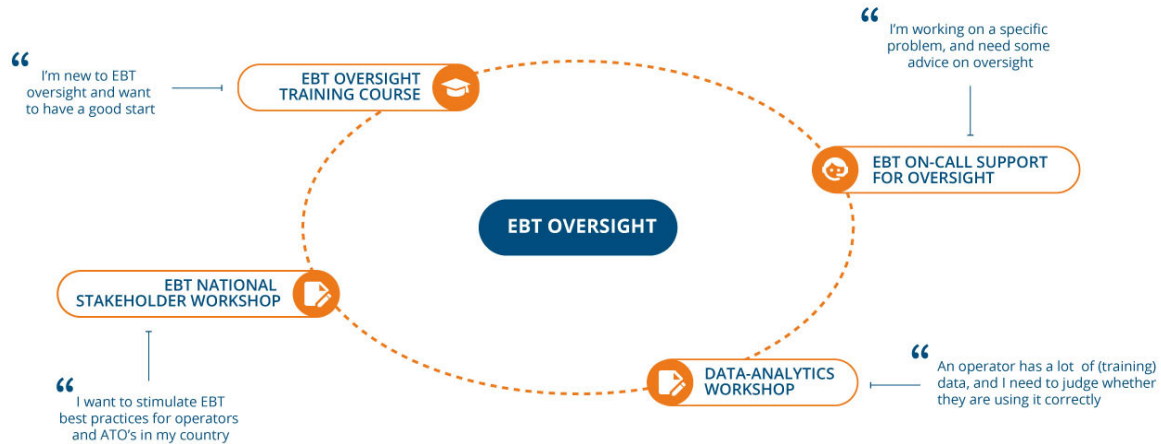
“
I’m new to EBT oversight and want to have a good start

EBT OVERSIGHT TRAINING COURSE

“
I’m working on a specific problem, and need some advice on oversight

EBT ON-CALL SUPPORT FOR OVERSIGHT

EBT OVERSIGHT

EBT NATIONAL STAKEHOLDER WORKSHOP

“
I want to stimulate EBT best practices for operators and ATO’s in my country

DATA-ANALYTICS WORKSHOP

“
An operator has a lot of (training) data, and I need to judge whether they are using it correctly